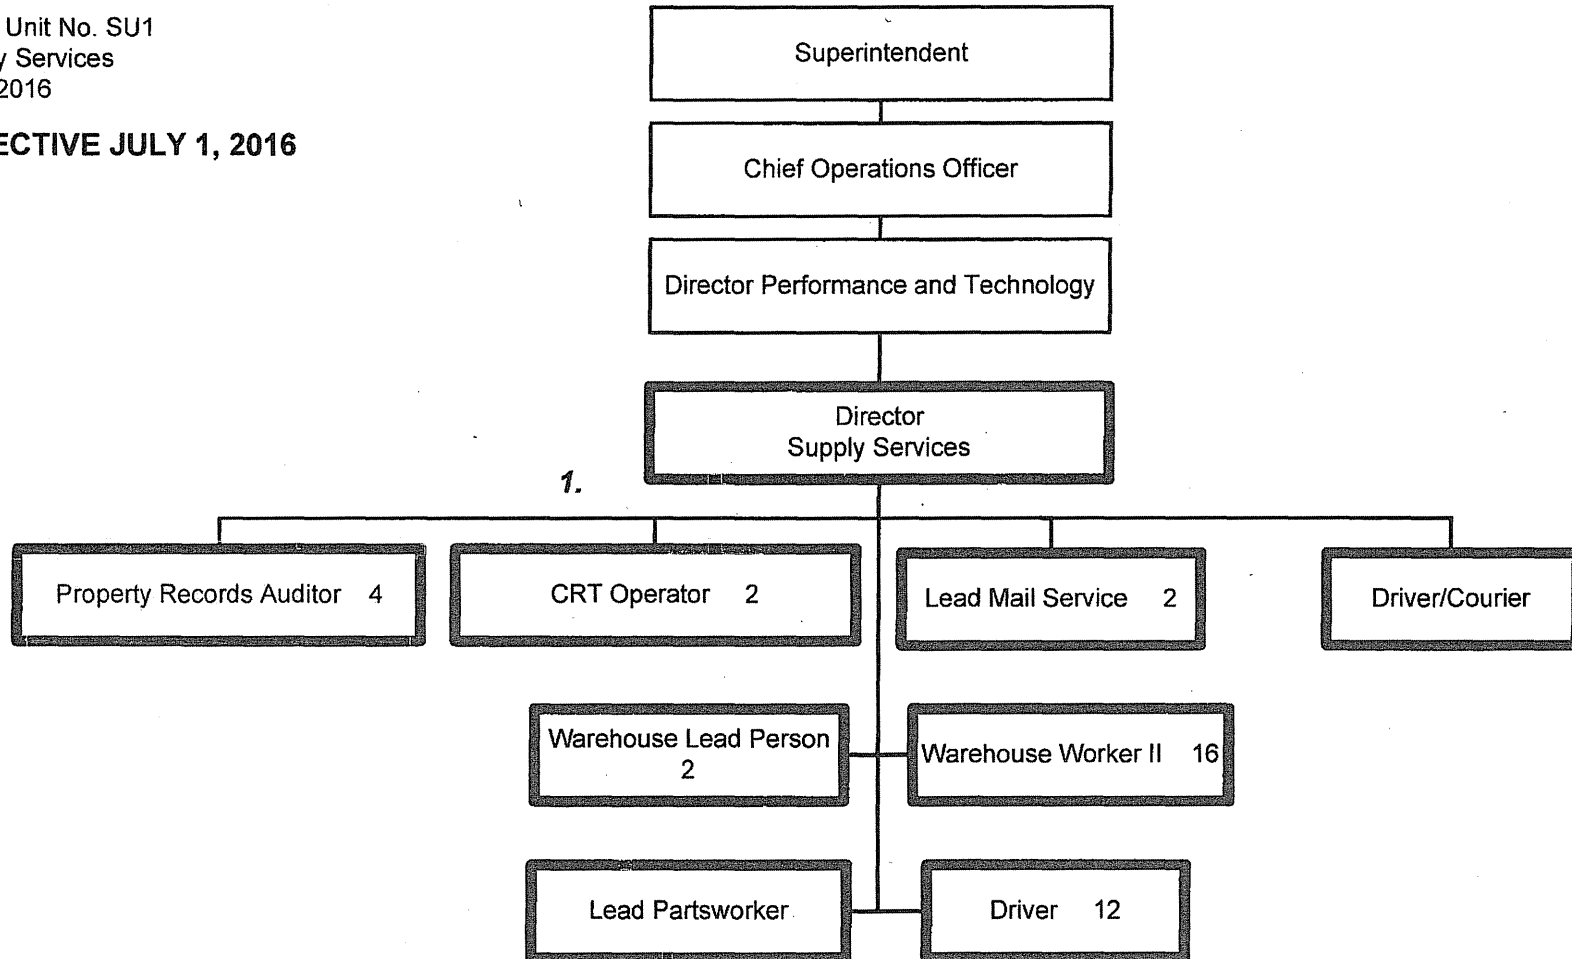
Unit No. SU1
y Services
2016

ECTIVE JULY 1, 2016

Superintendent

Chief Operations Officer

Director Performance and Technology

Director
Supply Services

1.

Property Records Auditor 4

CRT Operator 2

Lead Mail Service 2

Driver/Courier

Warehouse Lead Person
2

Warehouse Worker II 16

Lead Partsworker

Driver 12